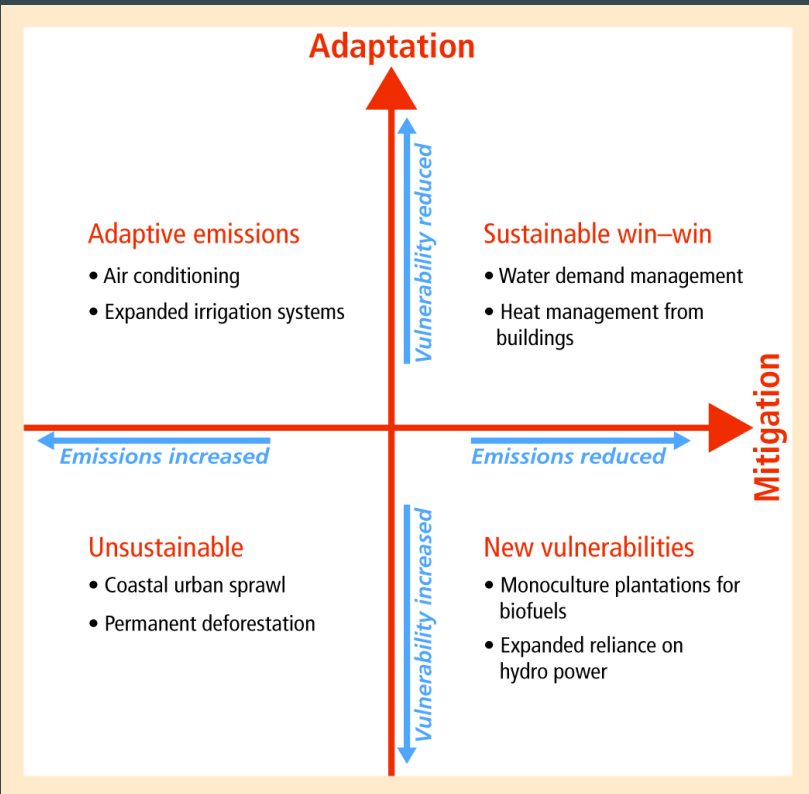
Adaptation

Vulnerability reduced

Adaptive emissions
• Air conditioning
• Expanded irrigation systems

Sustainable win–win
• Water demand management
• Heat management from buildings

Mitigation

Emissions increased

Emissions reduced

Vulnerability increased

Unsustainable
• Coastal urban sprawl
• Permanent deforestation

New vulnerabilities
• Monoculture plantations for biofuels
• Expanded reliance on hydro power